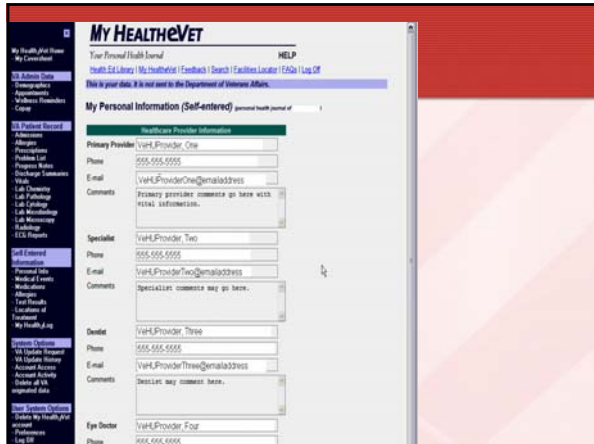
My HealtheVet Home
- My Coversheet

VA Admin Data
- Demographics
- Appointments
- Wellness Reminders
- Copay

VA Patient Record
- Admissions
- Allergies
- Prescriptions
- Problem List
- Progress Notes
- Discharge Summaries
- Vitals
- Lab Chemistry
- Lab Pathology
- Lab Cytology
- Lab Microbiology
- Lab Microscopy
- Radiology
- ECG Reports

Self Entered Information
- Personal Info
- Medical Events
- Medications
- Allergies
- Test Results
- Locations of Treatment
- My HealtheLog

System Options
- VA Update Request
- VA Update History
- Account Access
- Account Activity
- Delete all VA originated data

User System Options
- Delete My HealtheVet account
- Preferences
- Log Off

MY HEALTHEVET

Your Personal Health Journal

HELP

Health Ed Library | My HealtheVet | Feedback | Search | Facilities Locator | FAQs | Log Off

This is your data. It is not sent to the Department of Veterans Affairs.

My Personal Information (Self-entered) personal health journal of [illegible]

Healthcare Provider Information

Primary Provider VeHUProvider, One
Phone 555-555-5555
E-mail VeHUProviderOne@emailaddress
Comments Primary provider comments go here with vital information.

Specialist VeHUProvider, Two
Phone 555-555-5555
E-mail VeHUProviderTwo@emailaddress
Comments Specialist comments may go here.

Dentist VeHUProvider, Three
Phone 555-555-5555
E-mail VeHUProviderThree@emailaddress
Comments Dentist may comment here.

Eye Doctor VeHUProvider, Four
Phone 555-555-5555